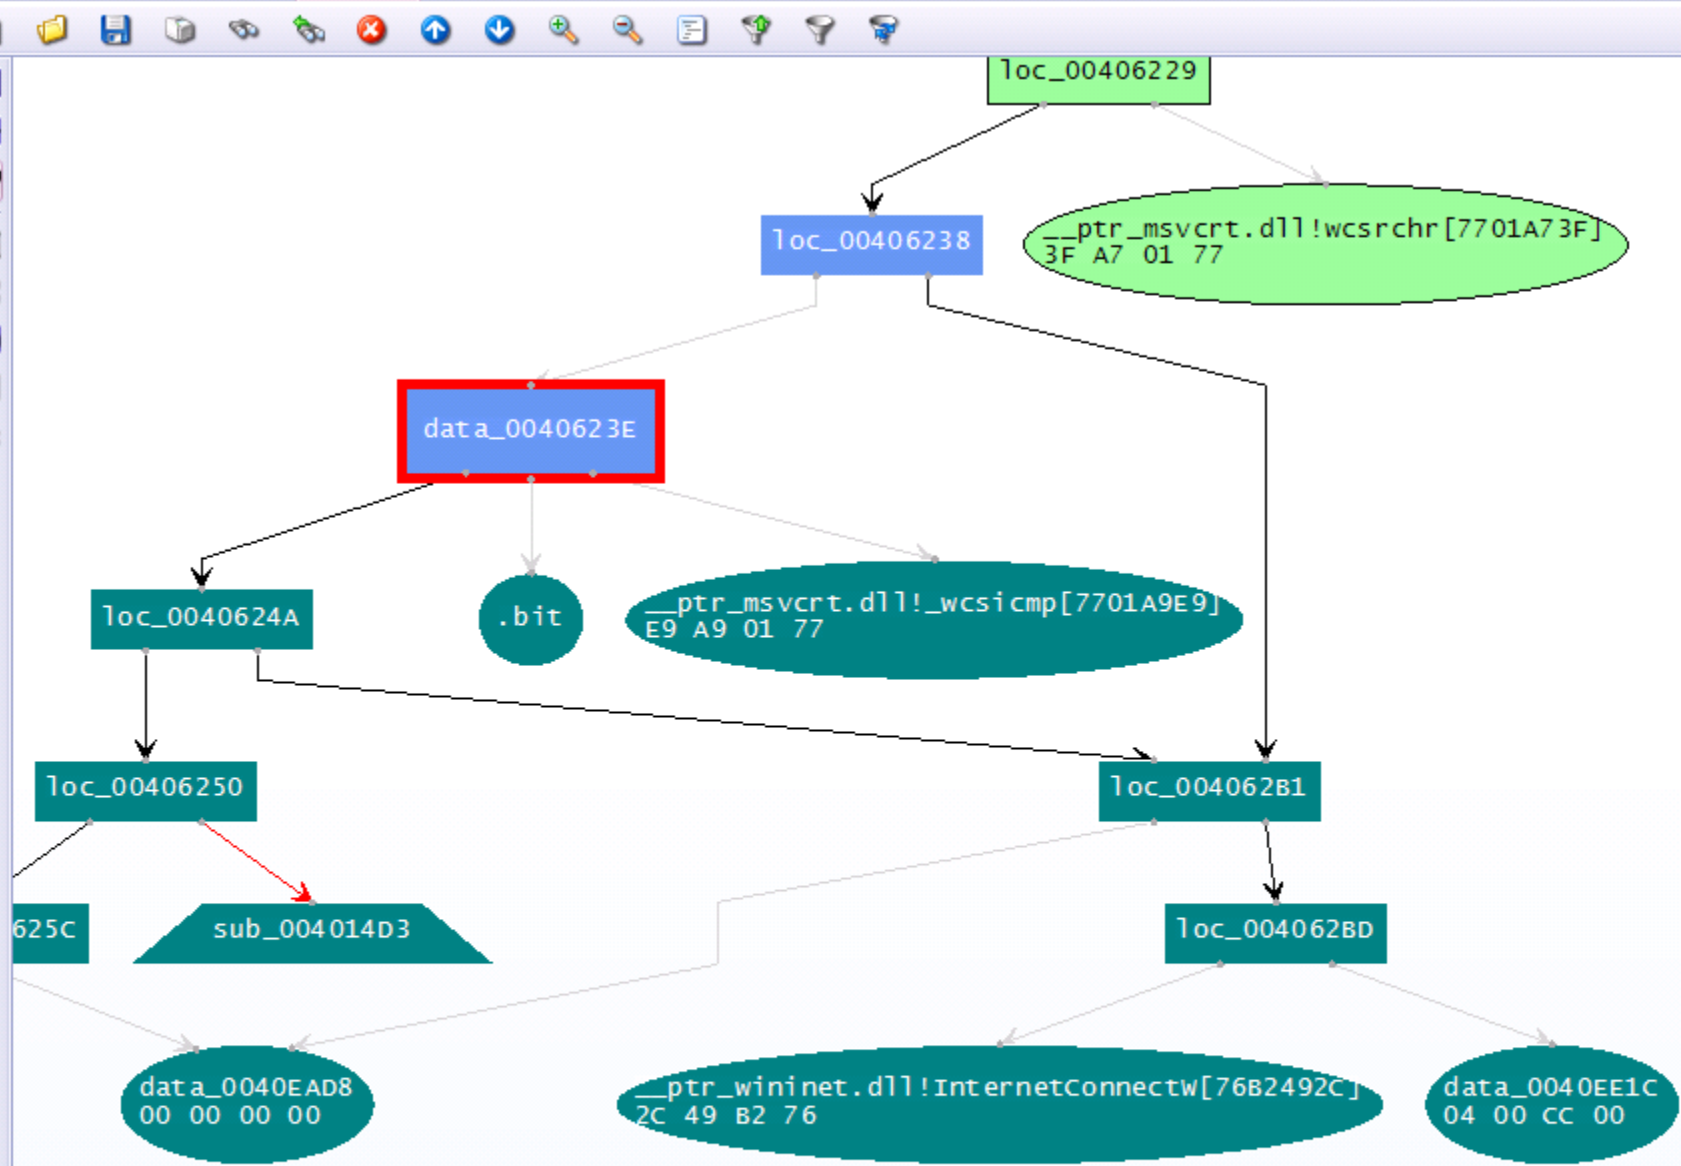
loc_00406229

loc_00406238

__ptr_msvcrt.dll!wcsrchr[7701A73F]
3F A7 01 77

data_0040623E

loc_0040624A

.bit

__ptr_msvcrt.dll!_wcsicmp[7701A9E9]
E9 A9 01 77

loc_00406250

loc_004062B1

625C

sub_004014D3

loc_004062BD

data_0040EAD8
00 00 00 00

__ptr_wininet.dll!InternetConnectW[76B2492C]
2C 49 B2 76

data_0040EE1C
04 00 CC 00